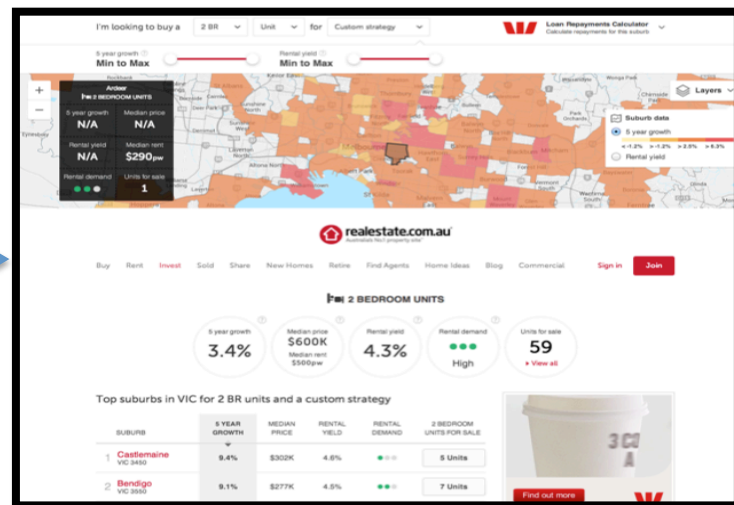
I'm looking to buy a 2 BR Unit for Custom strategy

Loan Repayments Calculator
Calculate repayments for this suburb

5 year growth
Min to Max

Rental yield
Min to Max

Ardeer
2 BEDROOM UNITS

5 year growth
N/A

Median price
N/A

Rental yield
N/A

Median rent
$290pw

Rental demand

Units for sale
1

Layers

Suburb data
5 year growth
< -1.2% > -1.2% > 2.5% > 6.3%
Rental yield

realestate.com.au
Australia's No.1 property site

Buy Rent Invest Sold Share New Homes Retire Find Agents Home Ideas Blog Commercial Sign in Join

2 BEDROOM UNITS

5 year growth
3.4%

Median price
$600K
Median rent
$500pw

Rental yield
4.3%

Rental demand
High

Units for sale
59
View all

Top suburbs in VIC for 2 BR units and a custom strategy

| SUBURB | 5 YEAR GROWTH | MEDIAN PRICE | RENTAL YIELD | RENTAL DEMAND | 2 BEDROOM UNITS FOR SALE |
|---|---|---|---|---|---|
| 1 Castlemaine VIC 3450 | 9.4% | $302K | 4.6% | | 5 Units |
| 2 Bendigo VIC 3550 | 9.1% | $277K | 4.5% | | 7 Units |

Find out more